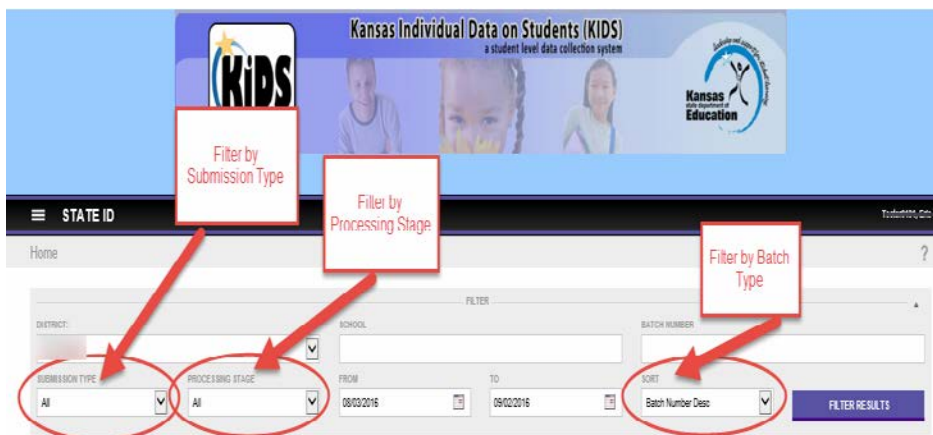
Kansas Individual Data on Students (KIDS)
a student level data collection system

KIDS

Kansas
state department of
Education

Filter by Submission Type

Filter by Processing Stage

Filter by Batch Type

STATE ID

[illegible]

Home

?

FILTER

DISTRICT:

SCHOOL

BATCH NUMBER

SUBMISSION TYPE

All

PROCESSING STAGE

All

FROM

08/03/2016

TO

09/02/2016

SORT

Batch Number Desc

FILTER RESULTS